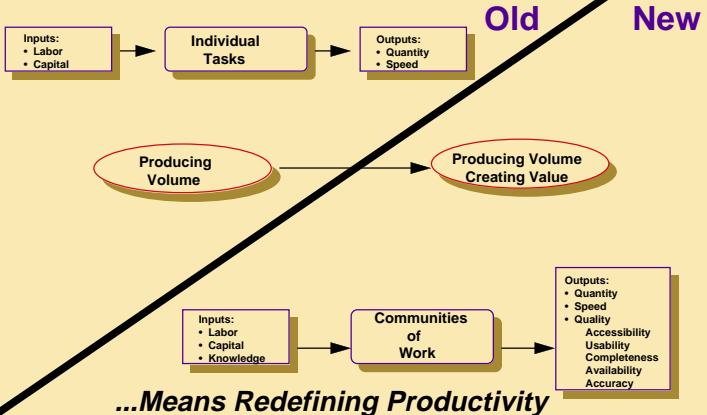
Old

New

Inputs:
• Labor
• Capital

Individual Tasks

Outputs:
• Quantity
• Speed

Producing Volume

Producing Volume Creating Value

Inputs:
• Labor
• Capital
• Knowledge

Communities of Work

Outputs:
• Quantity
• Speed
• Quality
Accessibility
Usability
Completeness
Availability
Accuracy

...Means Redefining Productivity